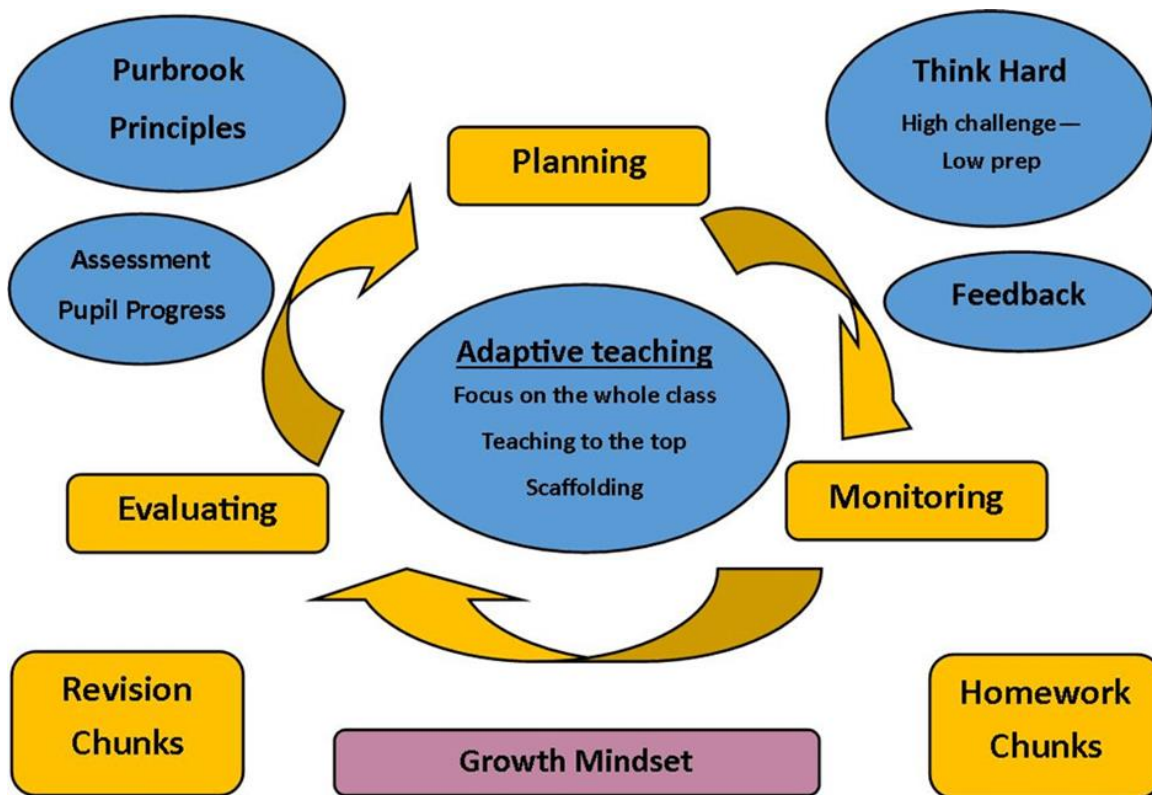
Purbrook Principles

Think Hard

High challenge— Low prep

Planning

Assessment

Pupil Progress

Feedback

Adaptive teaching

Focus on the whole class

Teaching to the top

Scaffolding

Evaluating

Monitoring

Revision Chunks

Homework Chunks

Growth Mindset